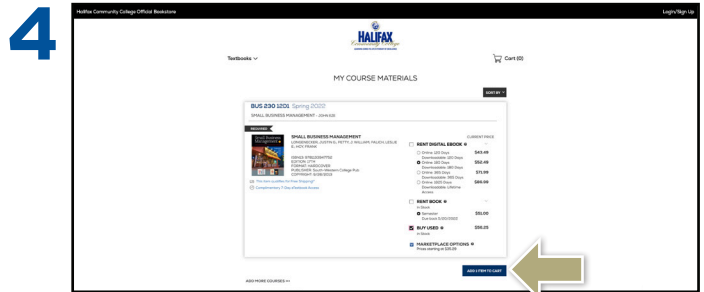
4

Halifax Community College Official Bookstore

Login/Sign Up

HALIFAX Community College

Textbooks

Cart (0)

MY COURSE MATERIALS

SORT BY

BUS 230 1201 Spring 2022

SMALL BUSINESS MANAGEMENT - JOHNSON

REQUIRED

SMALL BUSINESS MANAGEMENT

LONGENECKER, JUSTIN G, PETTY, J. WILLIAM, PALICH, LESLIE E, HOY, FRANK

ISBN13: 9781305405752
EDITION: 17TH
FORMAT: HARDCOVER
PUBLISHER: South-Western College Pub
COPYRIGHT: 6/28/2012

This item qualifies for Free Shipping!

Complimentary 7-Day eTextbook Access

RENT DIGITAL EBOOK

CURRENT PRICE

Online: 120 Days Downloadable: 120 Days $43.49

Online: 180 Days Downloadable: 180 Days $52.49

Online: 365 Days Downloadable: 365 Days $71.99

Online: 1825 Days Downloadable: Lifetime Access $86.99

RENT BOOK

In Stock

Semester Due back 5/20/2022 $51.00

BUY USED

In Stock $55.25

MARKETPLACE OPTIONS

Prices starting at $28.29

ADD 1 ITEM TO CART

ADD MORE COURSES